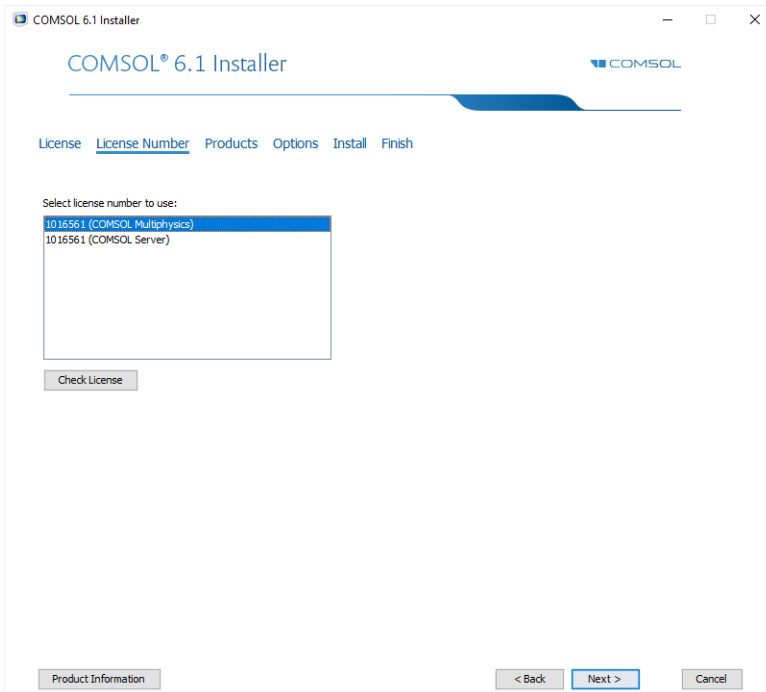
COMSOL 6.1 Installer

COMSOL® 6.1 Installer

COMSOL

License License Number Products Options Install Finish

Select license number to use:

1016561 (COMSOL Multiphysics)
1016561 (COMSOL Server)

Check License

Product Information

< Back Next > Cancel